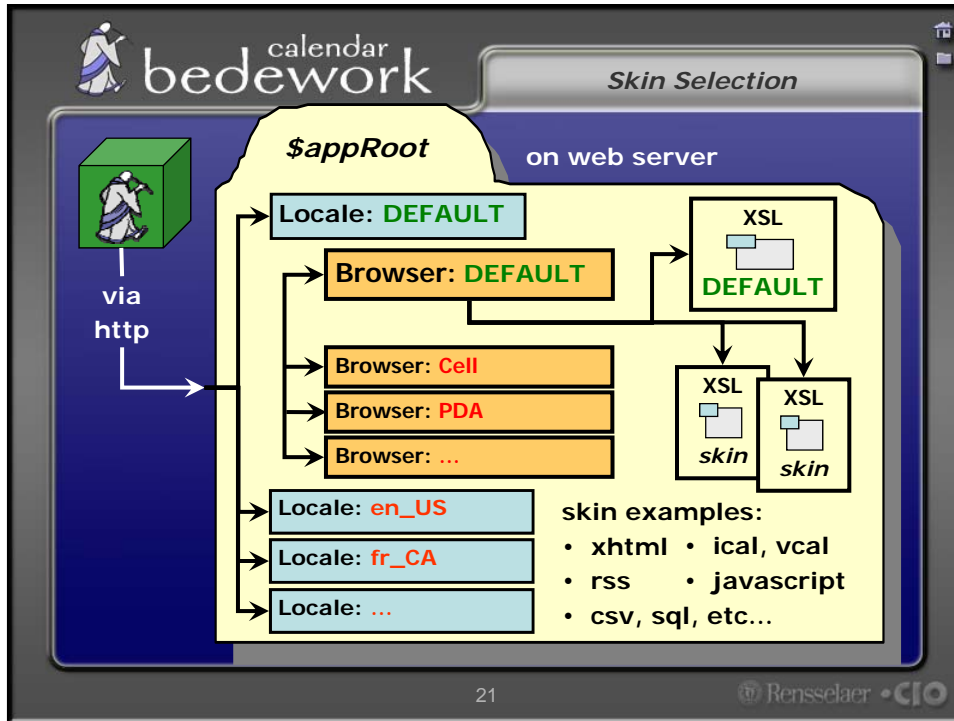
calendar bedework

Skin Selection

$appRoot

on web server

via http

Locale: DEFAULT

Browser: DEFAULT

XSL DEFAULT

Browser: Cell

Browser: PDA

Browser: ...

XSL skin

XSL skin

Locale: en_US

Locale: fr_CA

Locale: ...

skin examples:
• xhtml • ical, vcal
• rss • javascript
• csv, sql, etc...

21

Rensselaer • CIO